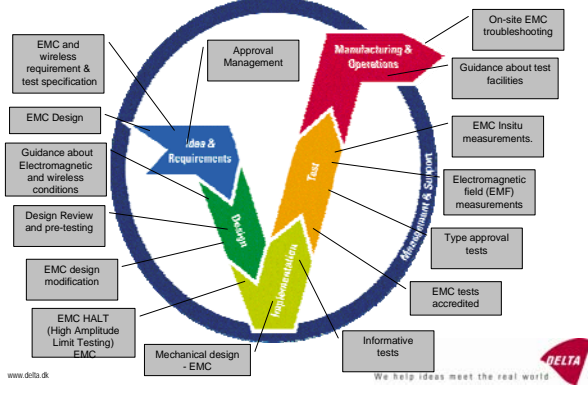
EMC and wireless requirement & test specification

Approval Management

Manufacturing & Operations

On-site EMC troubleshooting

Guidance about test facilities

EMC Design

Idea & Requirements

EMC Insitu measurements.

Guidance about Electromagnetic and wireless conditions

Test

Management & Support

Electromagnetic field (EMF) measurements

Design

Design Review and pre-testing

Type approval tests

EMC design modification

Implementation

EMC tests accredited

EMC HALT (High Amplitude Limit Testing) EMC

Informative tests

Mechanical design - EMC

DELTA

We help ideas meet the real world

www.delta.dk